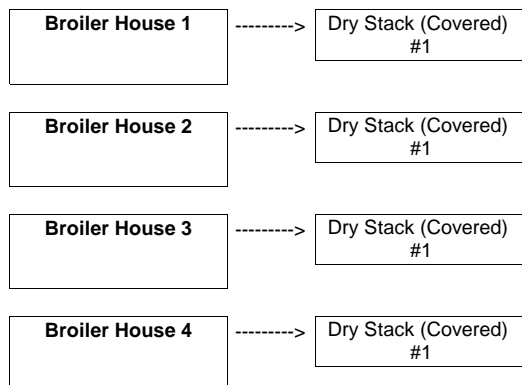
Broiler House 1 ---------> Dry Stack (Covered) #1

Broiler House 2 ---------> Dry Stack (Covered) #1

Broiler House 3 ---------> Dry Stack (Covered) #1

Broiler House 4 ---------> Dry Stack (Covered) #1